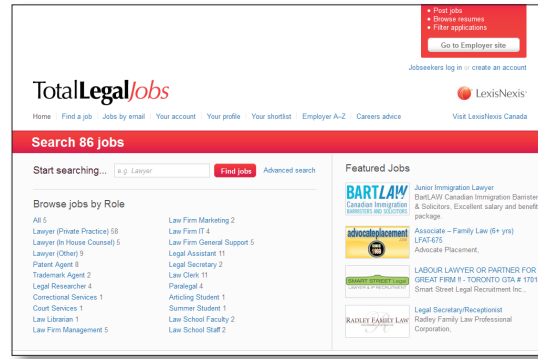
• Post jobs
• Browse resumes
• Filter applications

Go to Employer site

Jobseekers log in or create an account

TotalLegalJobs

LexisNexis

Home | Find a job | Jobs by email | Your account | Your profile | Your shortlist | Employer A-Z | Careers advice

Visit LexisNexis Canada

Search 86 jobs

Start searching... e.g. Lawyer Find jobs Advanced search

Browse jobs by Role

All 5
Lawyer (Private Practice) 58
Lawyer (In House Counsel) 5
Lawyer (Other) 9
Patent Agent 8
Trademark Agent 2
Legal Researcher 4
Correctional Services 1
Court Services 1
Law Librarian 1
Law Firm Management 5

Law Firm Marketing 2
Law Firm IT 4
Law Firm General Support 5
Legal Assistant 11
Legal Secretary 2
Law Clerk 11
Paralegal 4
Articling Student 1
Summer Student 1
Law School Faculty 2
Law School Staff 2

Featured Jobs

BARTLAW Canadian Immigration BARRISTERS AND SOLICITORS

Junior Immigration Lawyer
BartLAW Canadian Immigration Barristers & Solicitors, Excellent salary and benefit package.

advocateplacement.com

Associate – Family Law (6+ yrs) LFAT-675
Advocate Placement.

SMART STREET Legal LAWYER & RECRUITMENT

LABOUR LAWYER OR PARTNER FOR GREAT FIRM !! - TORONTO GTA # 1701
Smart Street Legal Recruitment Inc..

RADLEY FAMILY LAW

Legal Secretary/Receptionist
Radley Family Law Professional Corporation.